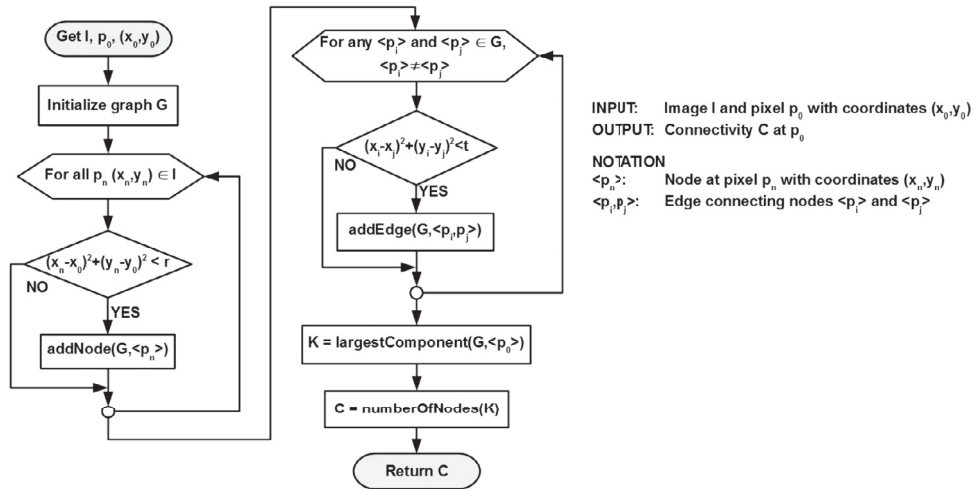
Get I, $p_0$, $(x_0,y_0)$

Initialize graph G

For all $p_n$ $(x_n,y_n) \in$ I

$(x_n-x_0)^2+(y_n-y_0)^2 < r$

NO

YES

addNode(G,$<p_n>$)

For any $<p_i>$ and $<p_j> \in$ G, $<p_i> \neq <p_j>$

$(x_i-x_j)^2+(y_i-y_j)^2<t$

NO

YES

addEdge(G,$<p_i,p_j>$)

K = largestComponent(G,$<p_0>$)

C = numberOfNodes(K)

Return C

INPUT: Image I and pixel $p_0$ with coordinates $(x_0,y_0)$
OUTPUT: Connectivity C at $p_0$

NOTATION
$<p_n>$: Node at pixel $p_n$ with coordinates $(x_n,y_n)$
$<p_i,p_j>$: Edge connecting nodes $<p_i>$ and $<p_j>$